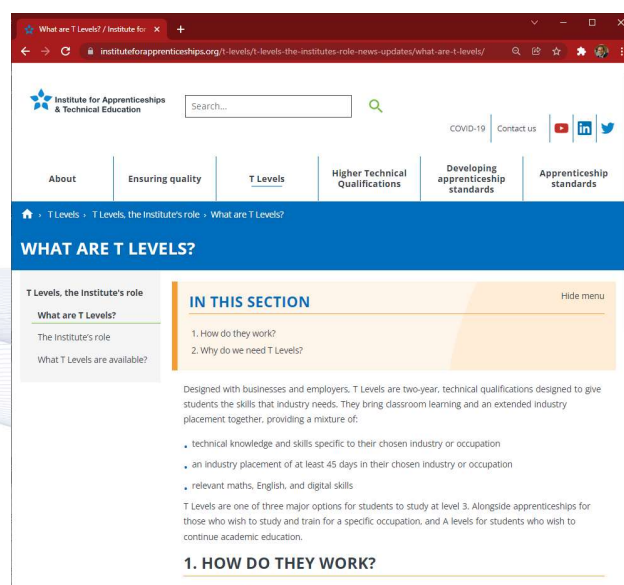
What are T Levels? / Institute for ×

instituteforapprenticeships.org/t-levels/t-levels-the-institutes-role-news-updates/what-are-t-levels/

Institute for Apprenticeships & Technical Education

Search...

COVID-19 Contact us

About | Ensuring quality | T Levels | Higher Technical Qualifications | Developing apprenticeship standards | Apprenticeship standards

T Levels › T Levels, the Institute's role › What are T Levels?

WHAT ARE T LEVELS?

T Levels, the Institute's role
What are T Levels?
The Institute's role
What T Levels are available?

IN THIS SECTION

Hide menu

1. How do they work?
2. Why do we need T Levels?

Designed with businesses and employers, T Levels are two-year, technical qualifications designed to give students the skills that industry needs. They bring classroom learning and an extended industry placement together, providing a mixture of:

- technical knowledge and skills specific to their chosen industry or occupation
- an industry placement of at least 45 days in their chosen industry or occupation
- relevant maths, English, and digital skills

T Levels are one of three major options for students to study at level 3. Alongside apprenticeships for those who wish to study and train for a specific occupation, and A levels for students who wish to continue academic education.

1. HOW DO THEY WORK?